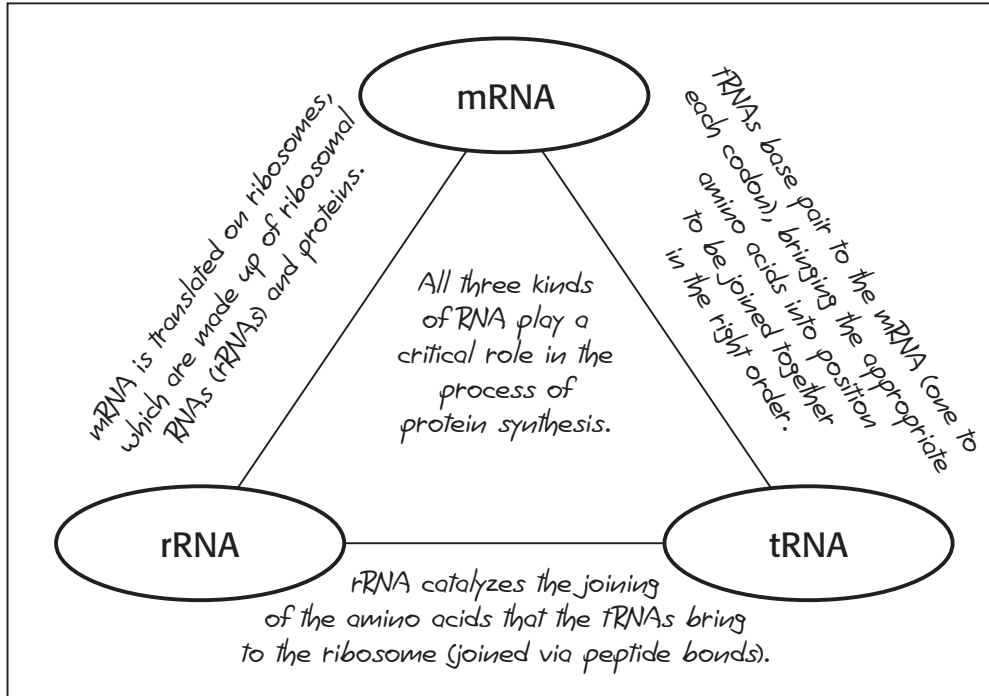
mRNA

mRNA is translated on ribosomes, which are made up of ribosomal RNAs (rRNAs) and proteins.

tRNAs base pair to the mRNA (one to each codon), bringing the appropriate amino acids into position to be joined together in the right order.

All three kinds of RNA play a critical role in the process of protein synthesis.

rRNA

tRNA

rRNA catalyzes the joining of the amino acids that the tRNAs bring to the ribosome (joined via peptide bonds).